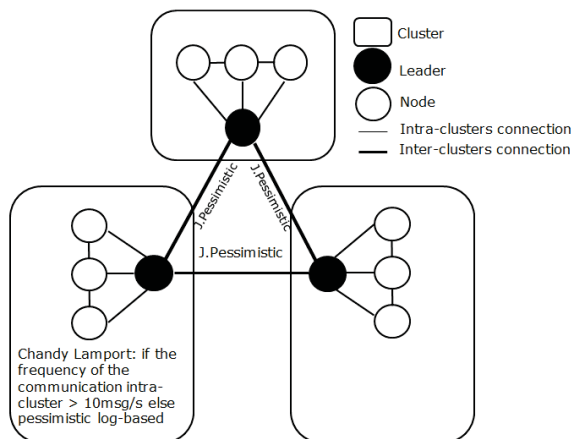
Cluster
Leader
Node
Intra-clusters connection
Inter-clusters connection

J.Pessimistic
J.Pessimistic
J.Pessimistic

Chandy Lamport: if the frequency of the communication intra-cluster > 10msg/s else pessimistic log-based